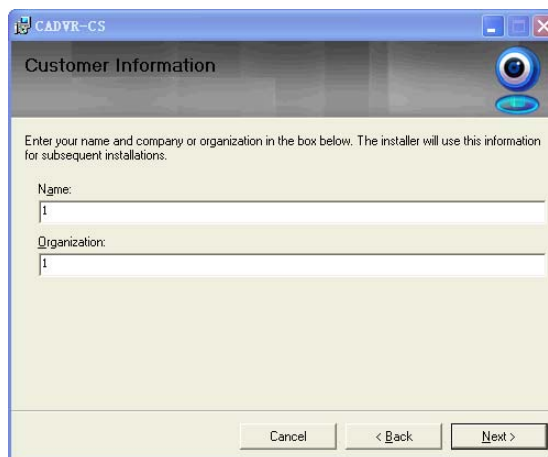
CADVR-CS

Customer Information

Enter your name and company or organization in the box below. The installer will use this information for subsequent installations.

Name:

1

Organization:

1

Cancel

< Back

Next >